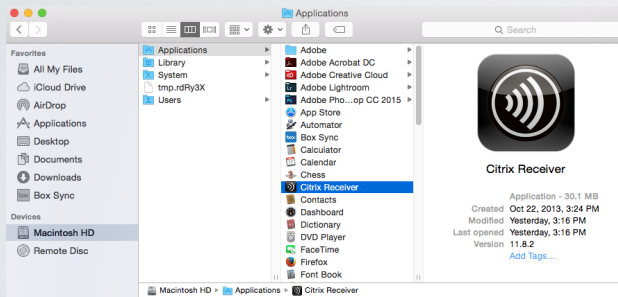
Applications

Search

Favorites
All My Files
iCloud Drive
AirDrop
Applications
Desktop
Documents
Downloads
Box Sync

Devices
Macintosh HD
Remote Disc

Applications
Library
System
tmp.rdRy3X
Users

Adobe
Adobe Acrobat DC
Adobe Creative Cloud
Adobe Lightroom
Adobe Pho...op CC 2015
App Store
Automator
Box Sync
Calculator
Calendar
Chess
Citrix Receiver
Contacts
Dashboard
Dictionary
DVD Player
FaceTime
Firefox
Font Book

Citrix Receiver
Application - 30.1 MB
Created Oct 22, 2013, 3:24 PM
Modified Yesterday, 3:16 PM
Last opened Yesterday, 3:16 PM
Version 11.8.2
Add Tags...

Macintosh HD > Applications > Citrix Receiver